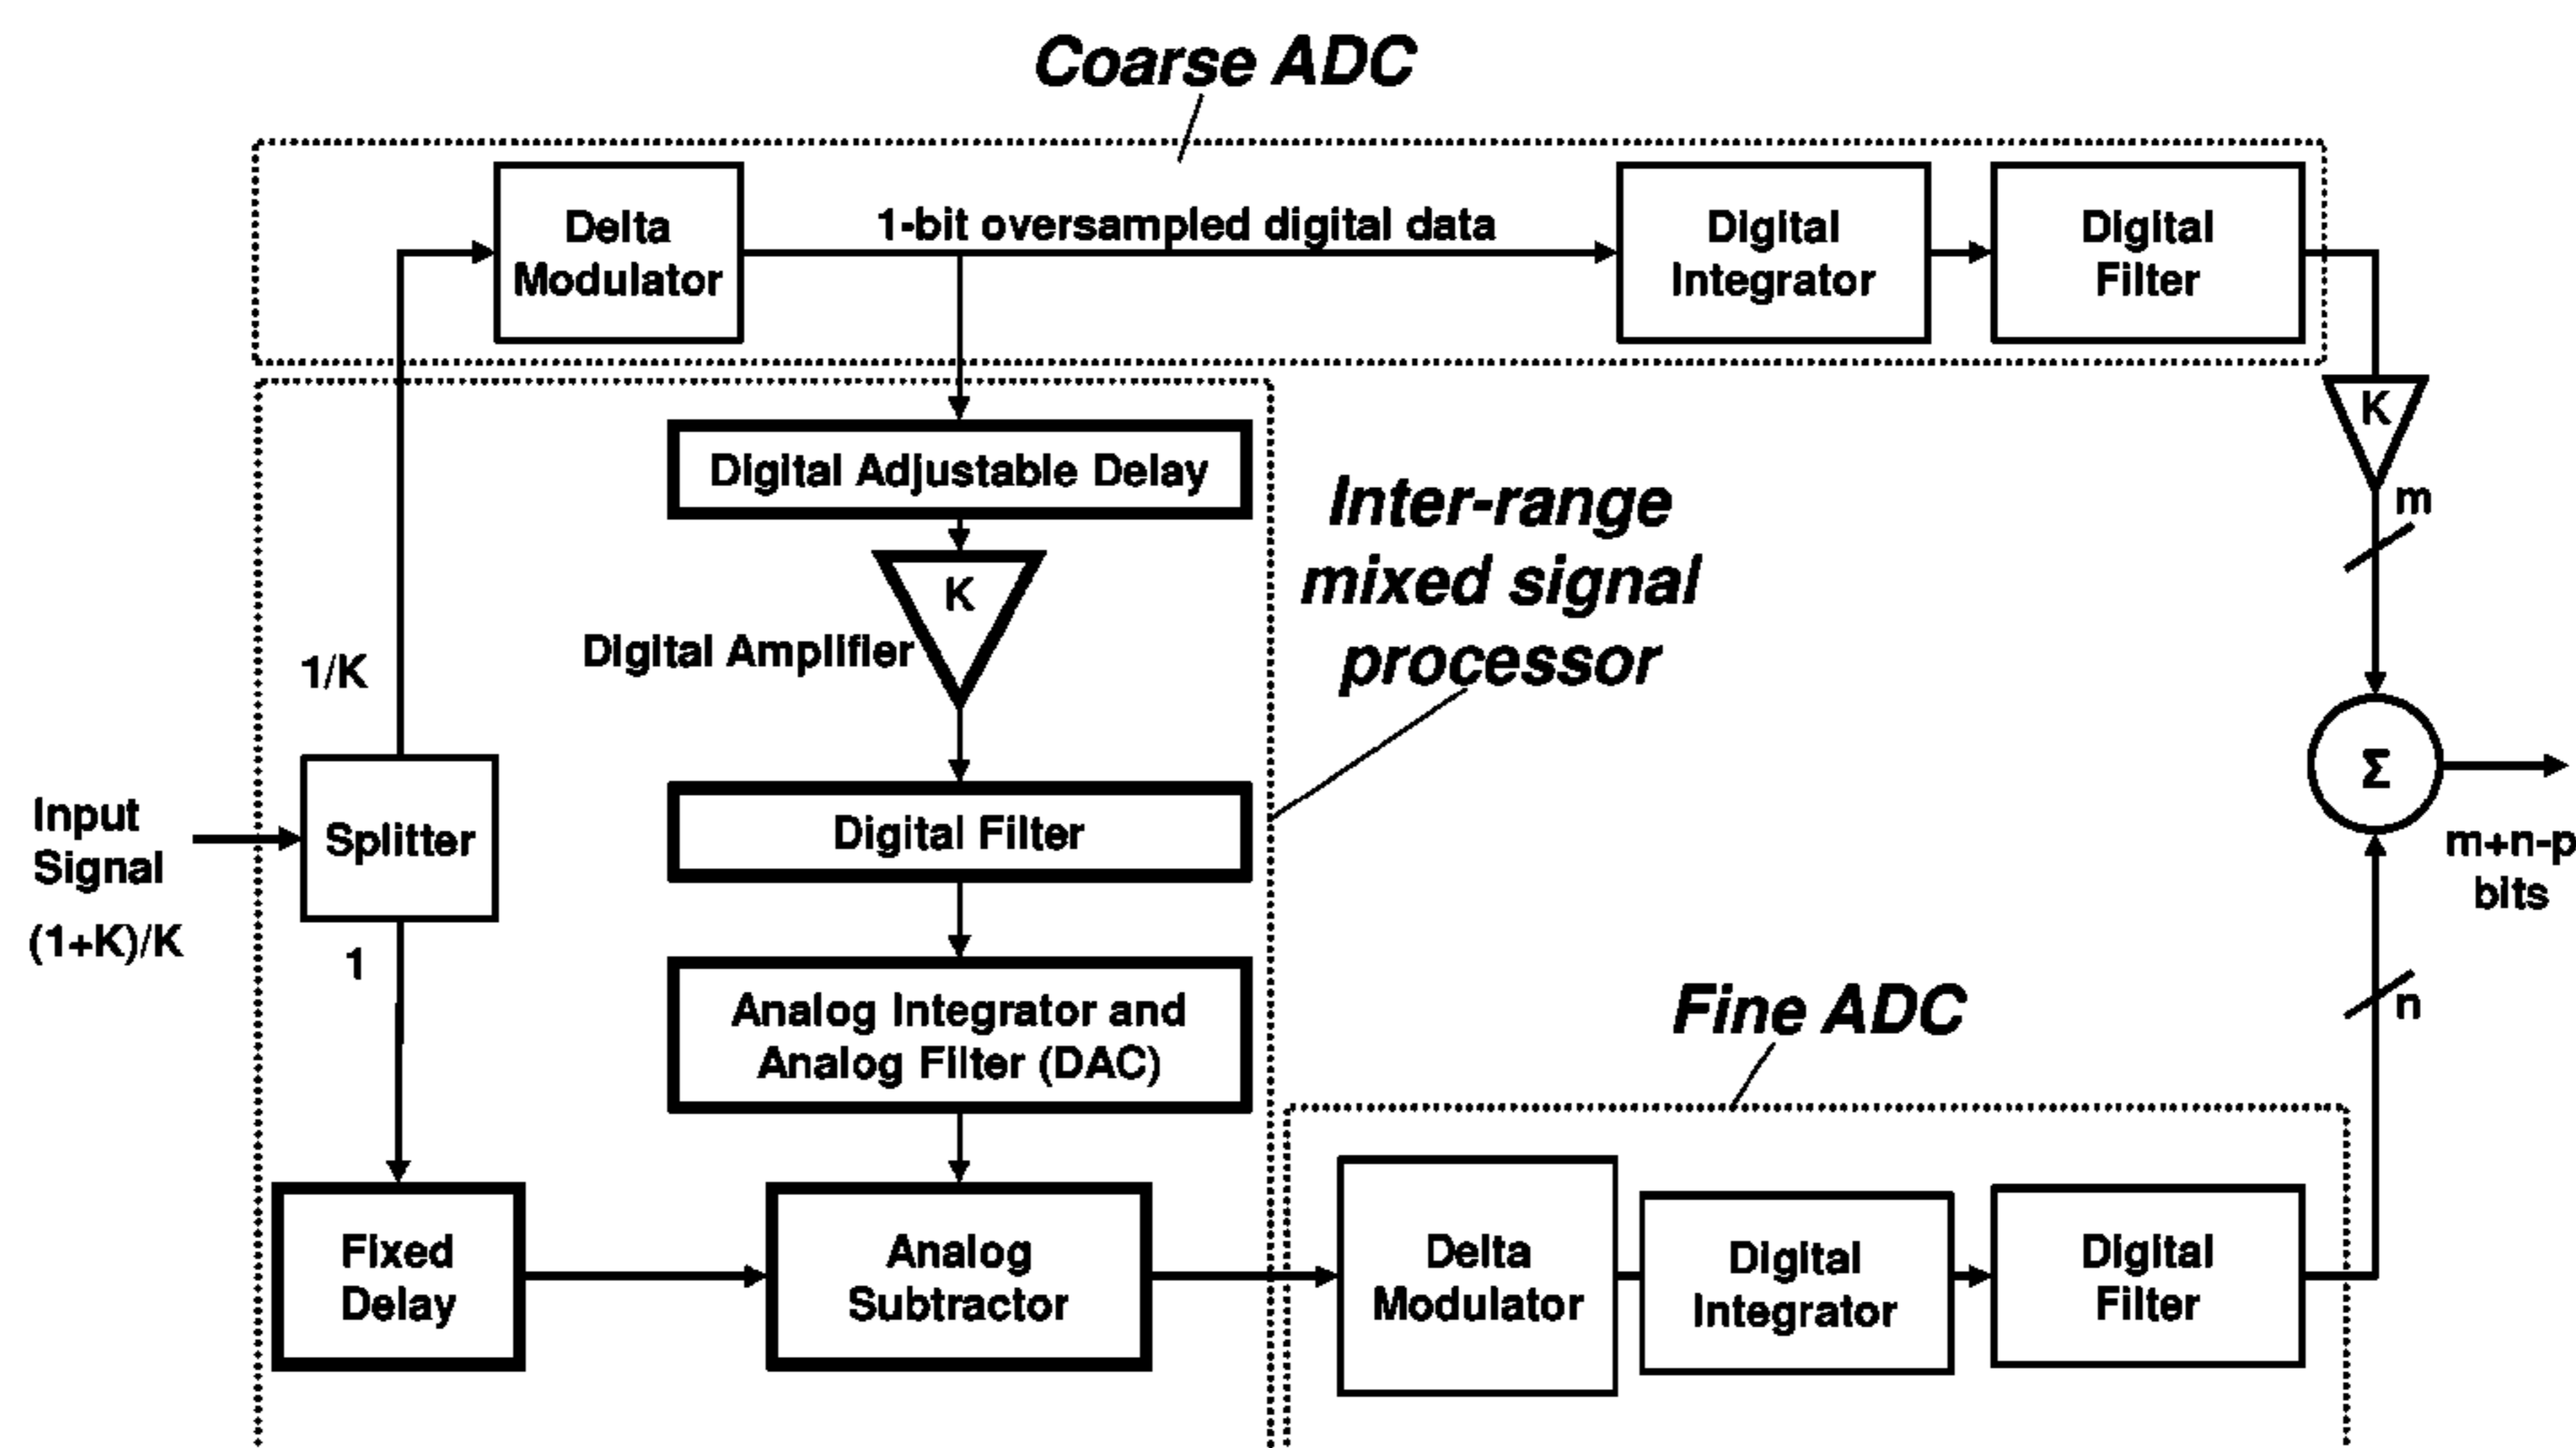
Coarse ADC

Delta Modulator

1-bit oversampled digital data

Digital Integrator

Digital Filter

K

m

Digital Adjustable Delay

K

Digital Amplifier

Inter-range mixed signal processor

1/K

Input Signal

(1+K)/K

Splitter

1

Digital Filter

$\Sigma$

m+n-p bits

Analog Integrator and Analog Filter (DAC)

Fine ADC

n

Fixed Delay

Analog Subtractor

Delta Modulator

Digital Integrator

Digital Filter